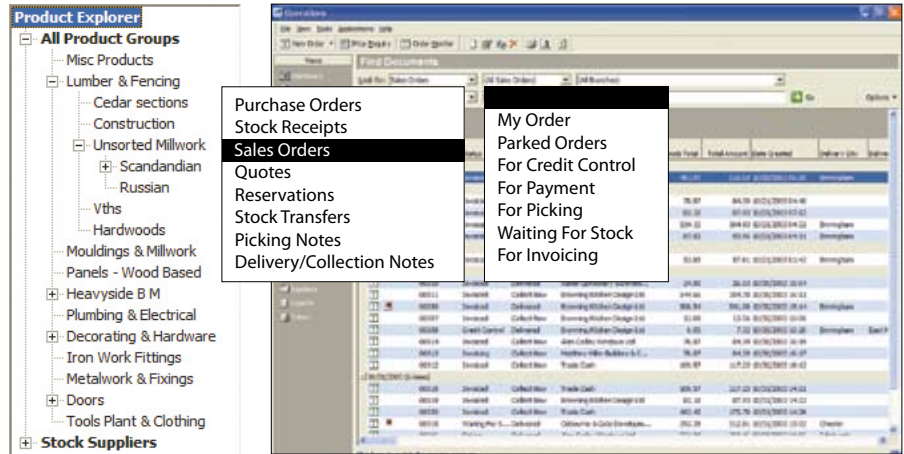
Product Explorer
All Product Groups
Misc Products
Lumber & Fencing
Cedar sections
Construction
Unsorted Millwork
Scandandian
Russian
Vths
Hardwoods
Mouldings & Millwork
Panels - Wood Based
Heavyside B M
Plumbing & Electrical
Decorating & Hardware
Iron Work Fittings
Metalwork & Fixings
Doors
Tools Plant & Clothing
Stock Suppliers

Operations
File Item Tools Applications Help
New Order Price Enquiry Order Monitor
Find Documents
Look for: Sales Orders (All Sales Orders) (All Branches)
Go Options

Purchase Orders
Stock Receipts
Sales Orders
Quotes
Reservations
Stock Transfers
Picking Notes
Delivery/Collection Notes

My Order
Parked Orders
For Credit Control
For Payment
For Picking
Waiting For Stock
For Invoicing

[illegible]